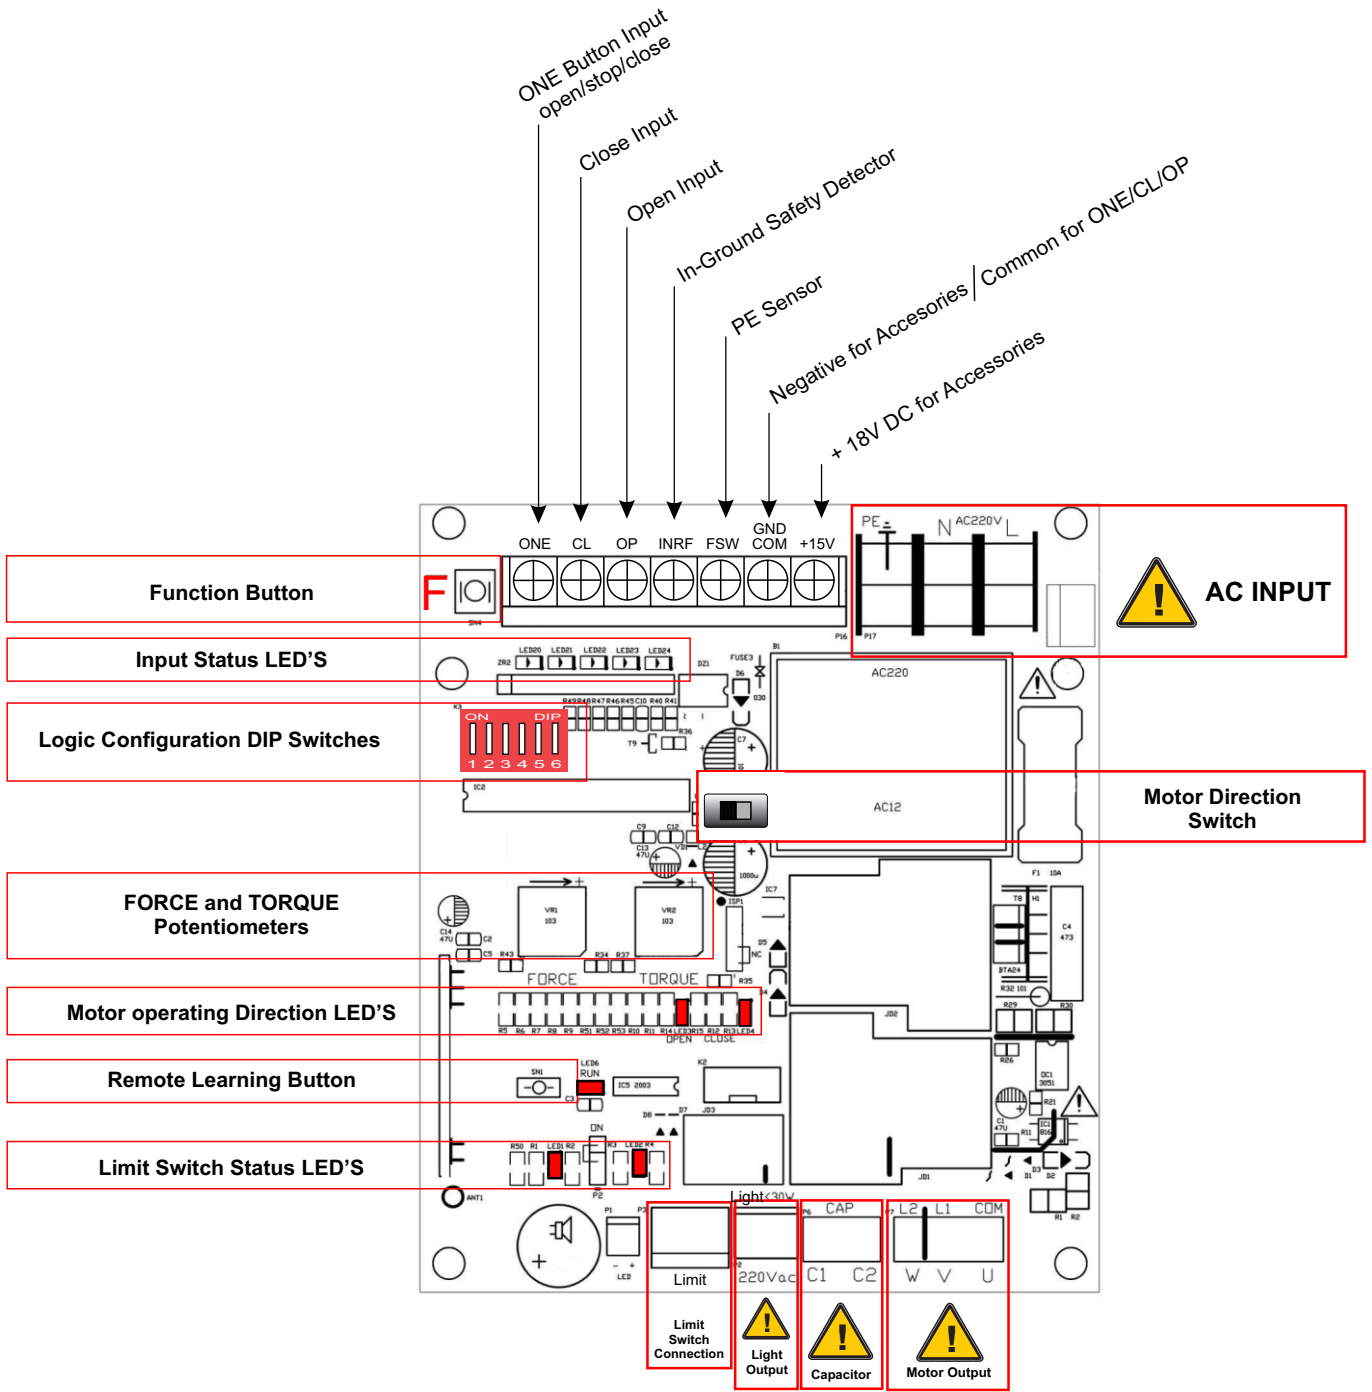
ONE Button Input
open/stop/close
Close Input
Open Input
In-Ground Safety Detector
PE Sensor
Negative for Accesories | Common for ONE/CL/OP
+ 18V DC for Accessories

GND
ONE CL OP INRF FSW COM +15V

PE N AC220V L

Function Button
F
Input Status LED'S
Logic Configuration DIP Switches
ON DIP
1 2 3 4 5 6
AC INPUT
AC220
AC12
Motor Direction Switch
FORCE and TORQUE Potentiometers
FORCE TORQUE
Motor operating Direction LED'S
OPEN CLOSE
Remote Learning Button
RUN
Limit Switch Status LED'S
ON
Light<30W
CAP
L2 L1 COM
Limit
220Vac
C1 C2
W V U
Limit Switch Connection
Light Output
Capacitor
Motor Output